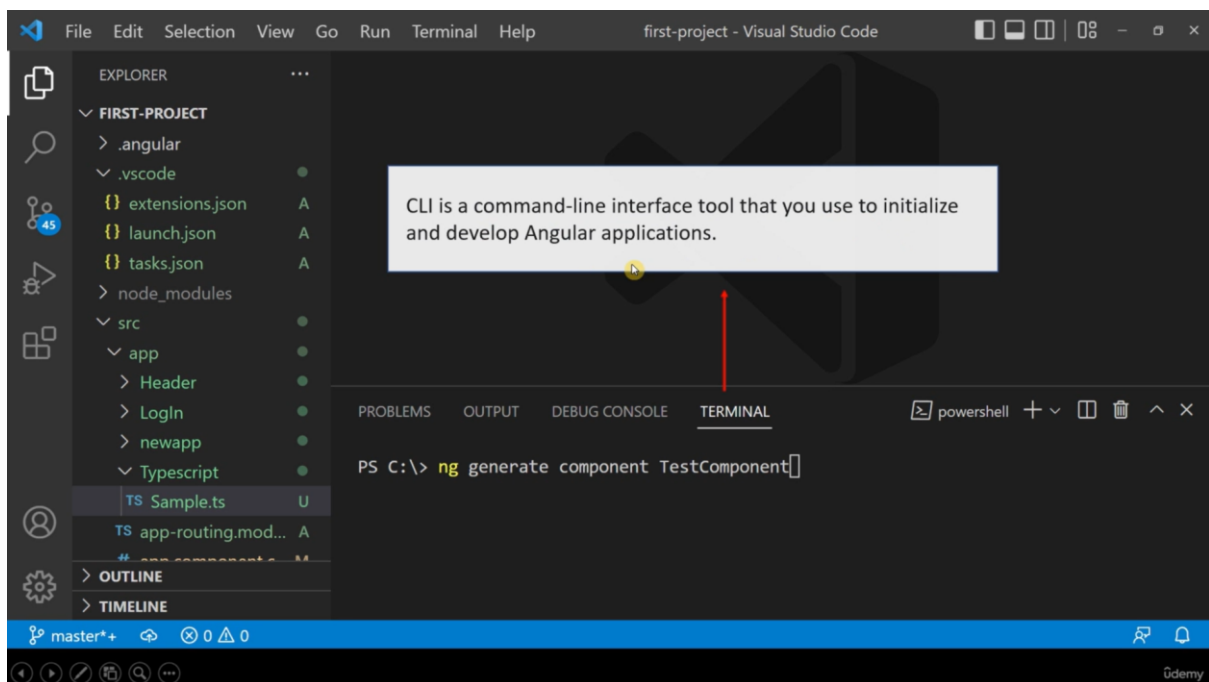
File Edit Selection View Go Run Terminal Help first-project - Visual Studio Code

EXPLORER ...
FIRST-PROJECT
> .angular
.vscode
{} extensions.json A
{} launch.json A
{} tasks.json A
> node_modules
src
app
> Header
> LogIn
> newapp
Typescript
TS Sample.ts U
TS app-routing.mod... A
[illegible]
> OUTLINE
> TIMELINE

45

CLI is a command-line interface tool that you use to initialize and develop Angular applications.

PROBLEMS OUTPUT DEBUG CONSOLE TERMINAL powershell

PS C:\> ng generate component TestComponent

master*+ ⊗ 0 ⚠ 0

ûdemy